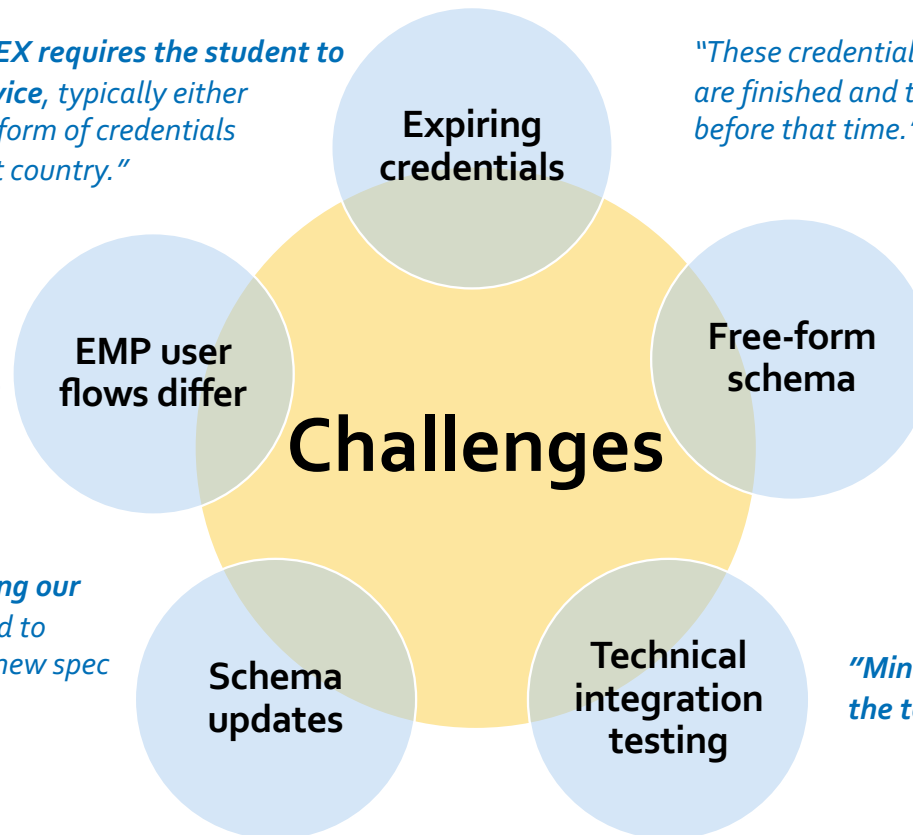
EX requires the student to vice, typically either form of credentials t country."

"These credential are finished and t before that time."

Expiring credentials

EMP user flows differ

Free-form schema

Challenges

ng our d to new spec

Schema updates

Technical integration testing

"Min the t